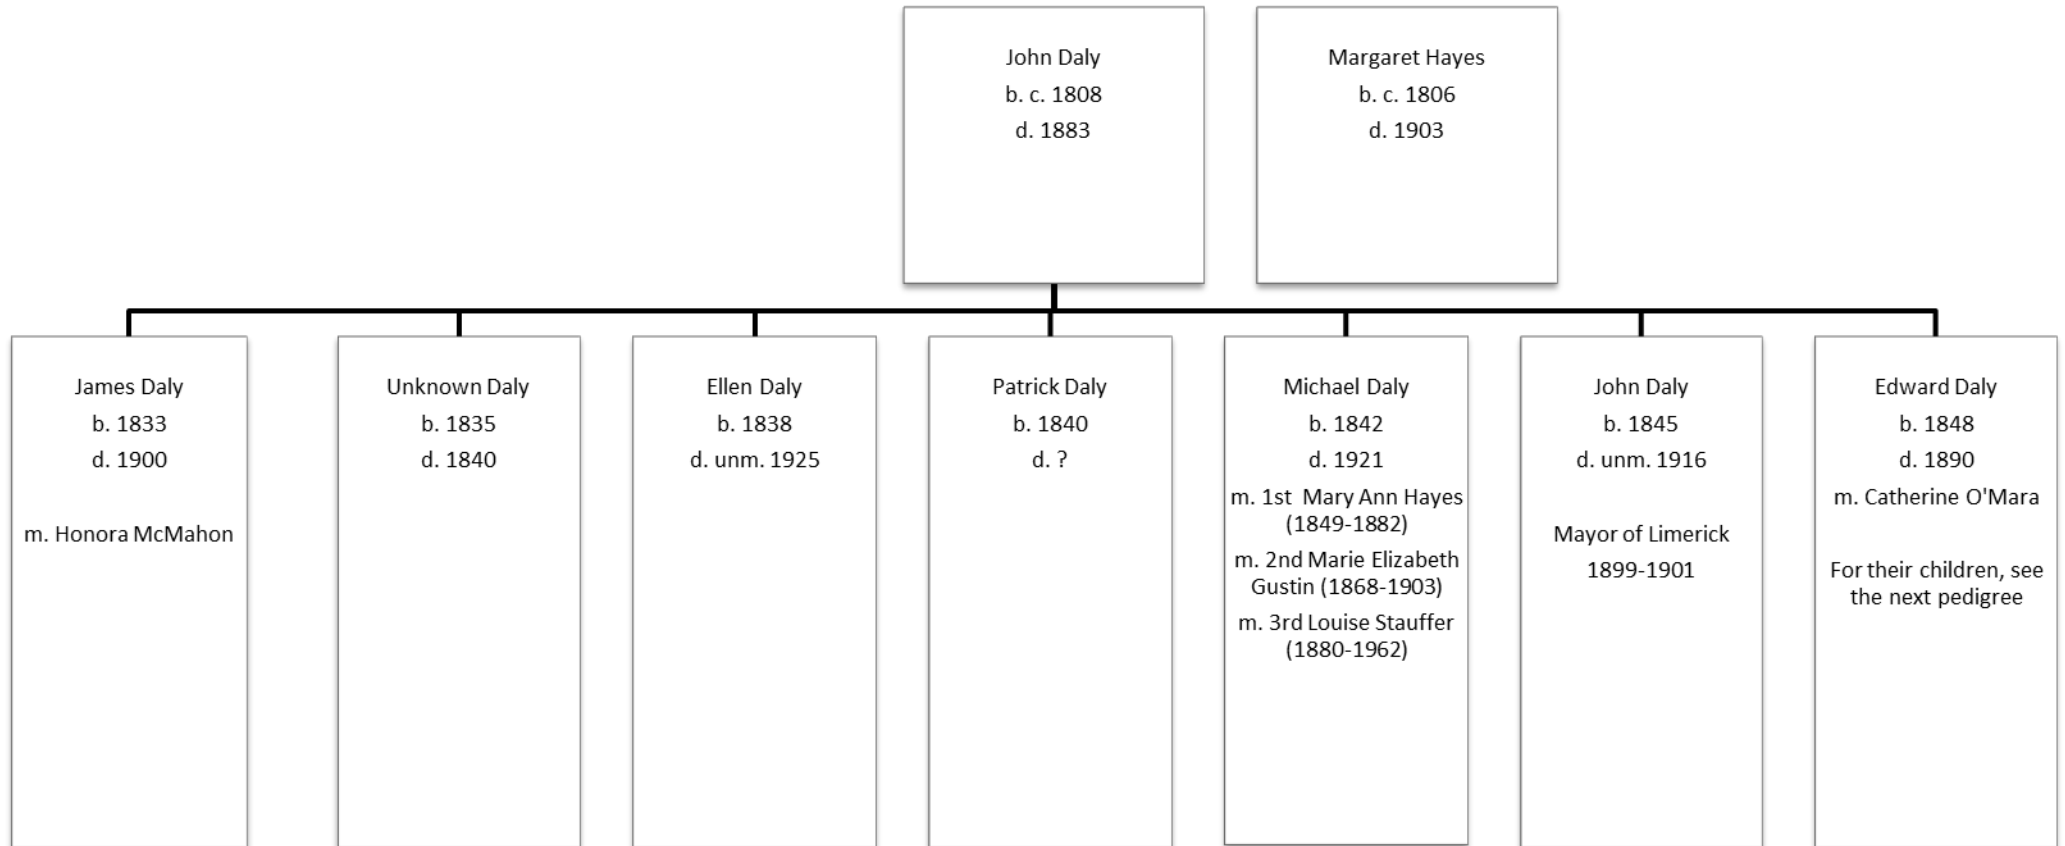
John Daly
b. c. 1808
d. 1883

Margaret Hayes
b. c. 1806
d. 1903

James Daly
b. 1833
d. 1900

m. Honora McMahon

Unknown Daly
b. 1835
d. 1840

Ellen Daly
b. 1838
d. unm. 1925

Patrick Daly
b. 1840
d. ?

Michael Daly
b. 1842
d. 1921
m. 1st Mary Ann Hayes (1849-1882)
m. 2nd Marie Elizabeth Gustin (1868-1903)
m. 3rd Louise Stauffer (1880-1962)

John Daly
b. 1845
d. unm. 1916

Mayor of Limerick
1899-1901

Edward Daly
b. 1848
d. 1890
m. Catherine O'Mara

For their children, see the next pedigree